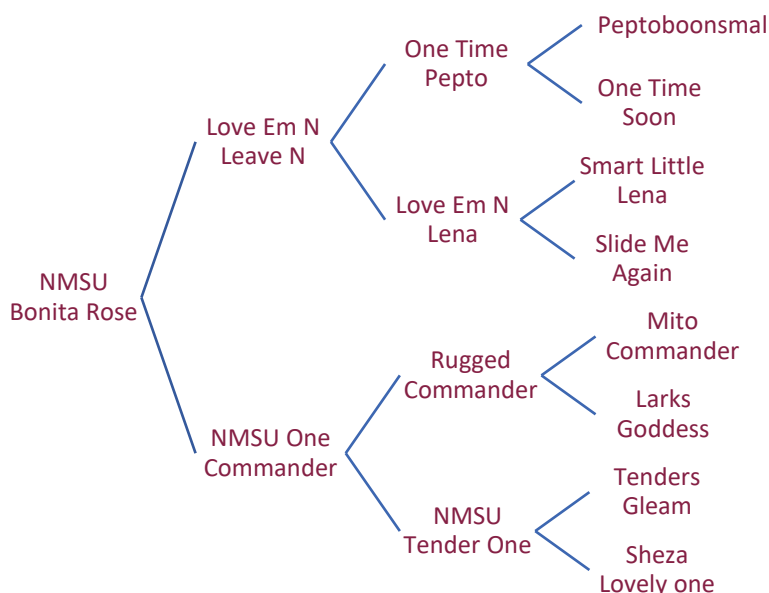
NMSU Bonita Rose

Love Em N Leave N

One Time Pepto

Peptoboonsmal

One Time Soon

Love Em N Lena

Smart Little Lena

Slide Me Again

NMSU One Commander

Rugged Commander

Mito Commander

Larks Goddess

NMSU Tender One

Tenders Gleam

Sheza Lovely one